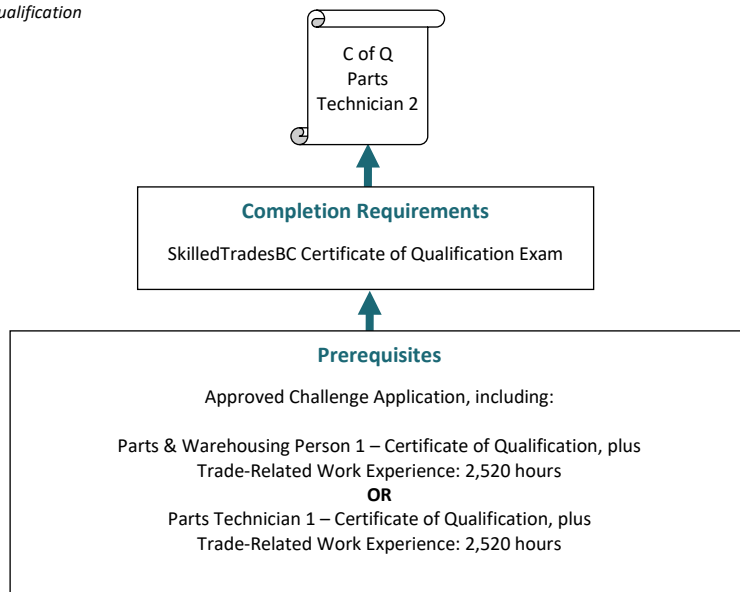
ualification

C of Q
Parts
Technician 2

Completion Requirements

SkilledTradesBC Certificate of Qualification Exam

Prerequisites

Approved Challenge Application, including:

Parts & Warehousing Person 1 – Certificate of Qualification, plus
Trade-Related Work Experience: 2,520 hours
OR
Parts Technician 1 – Certificate of Qualification, plus
Trade-Related Work Experience: 2,520 hours